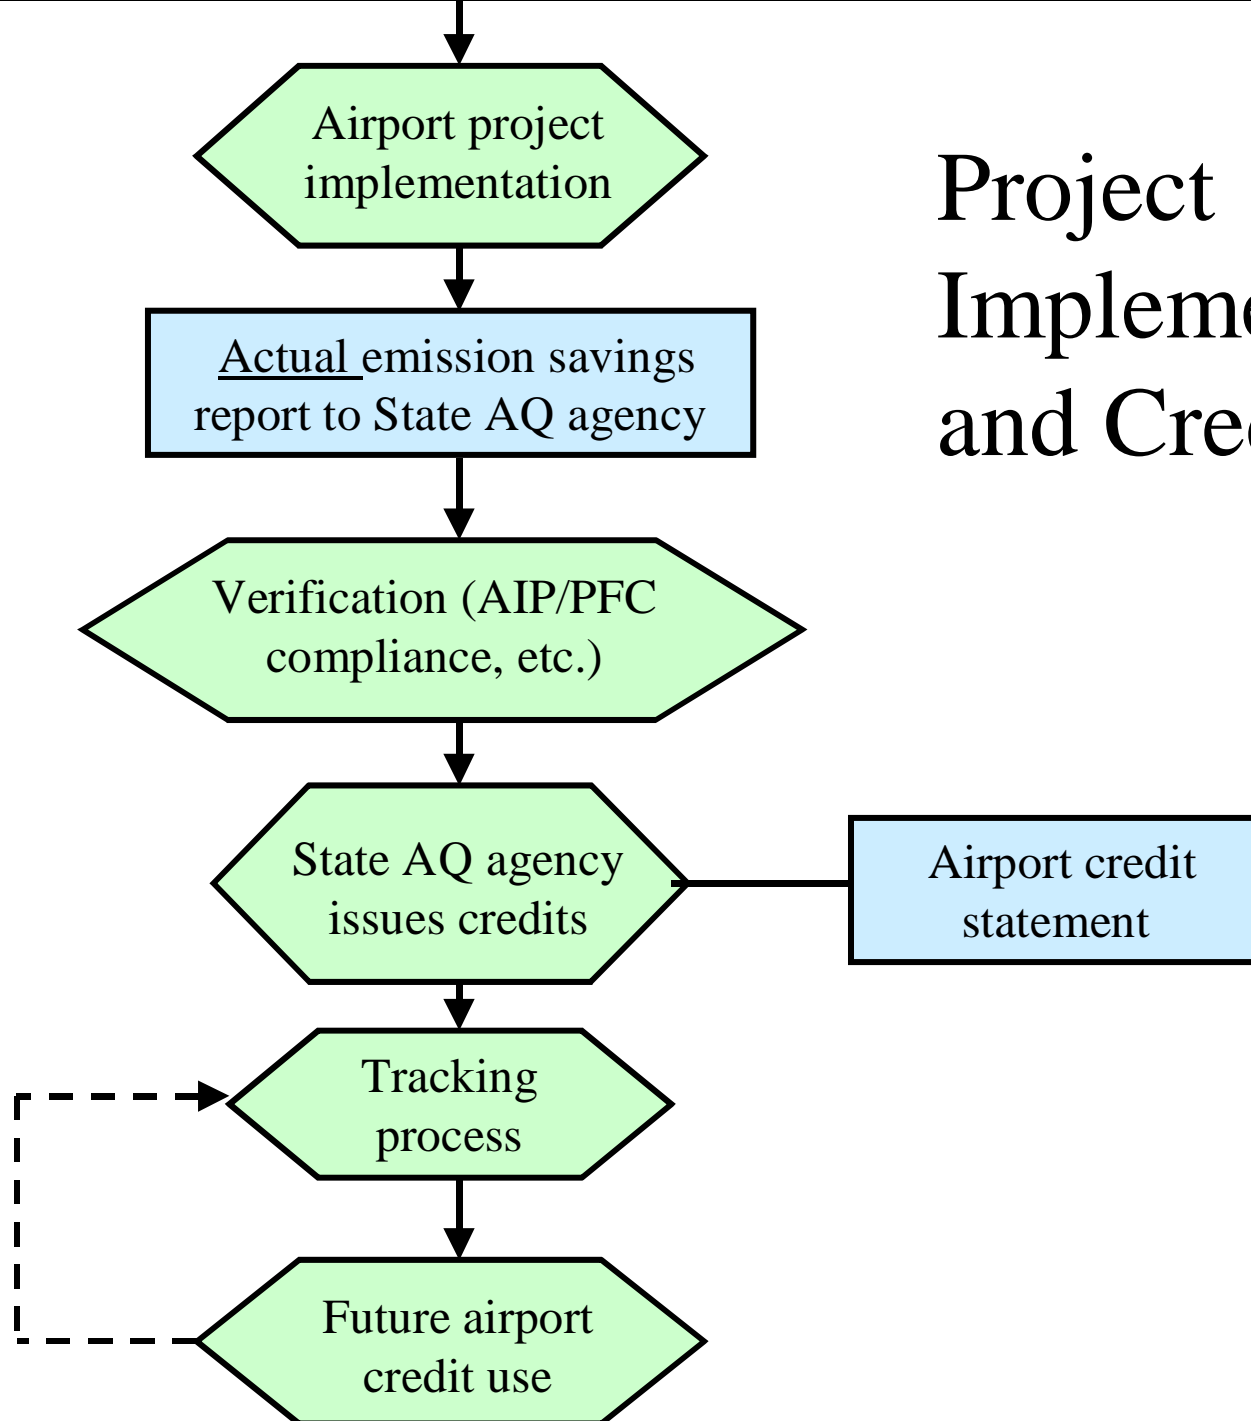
Airport project implementation

Actual emission savings report to State AQ agency

Verification (AIP/PFC compliance, etc.)

State AQ agency issues credits

Airport credit statement

Tracking process

Future airport credit use

Project Impleme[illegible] and Cre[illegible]